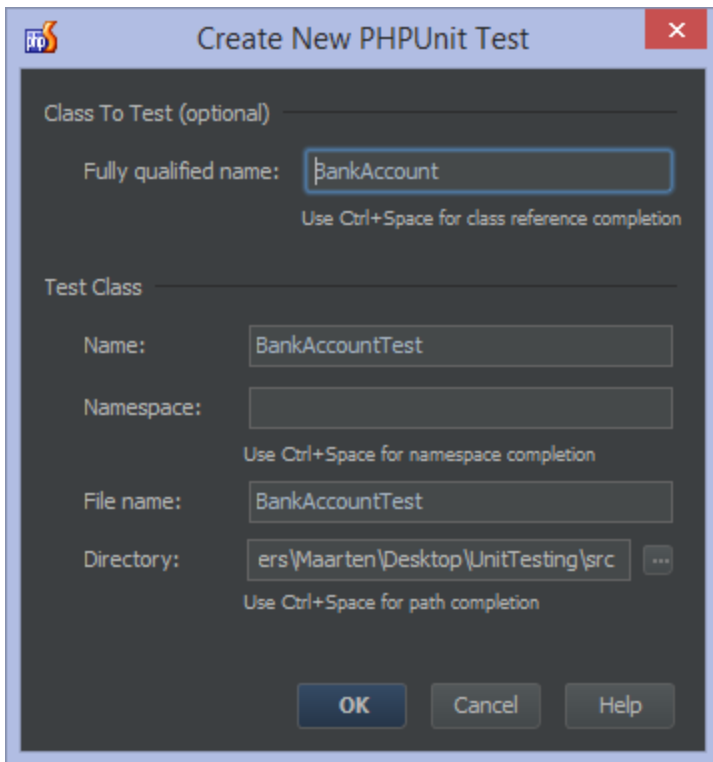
Create New PHPUnit Test

Class To Test (optional)

Fully qualified name: BankAccount

Use Ctrl+Space for class reference completion

Test Class

Name: BankAccountTest

Namespace:

Use Ctrl+Space for namespace completion

File name: BankAccountTest

Directory: ers\Maarten\Desktop\UnitTesting\src ...

Use Ctrl+Space for path completion

OK Cancel Help